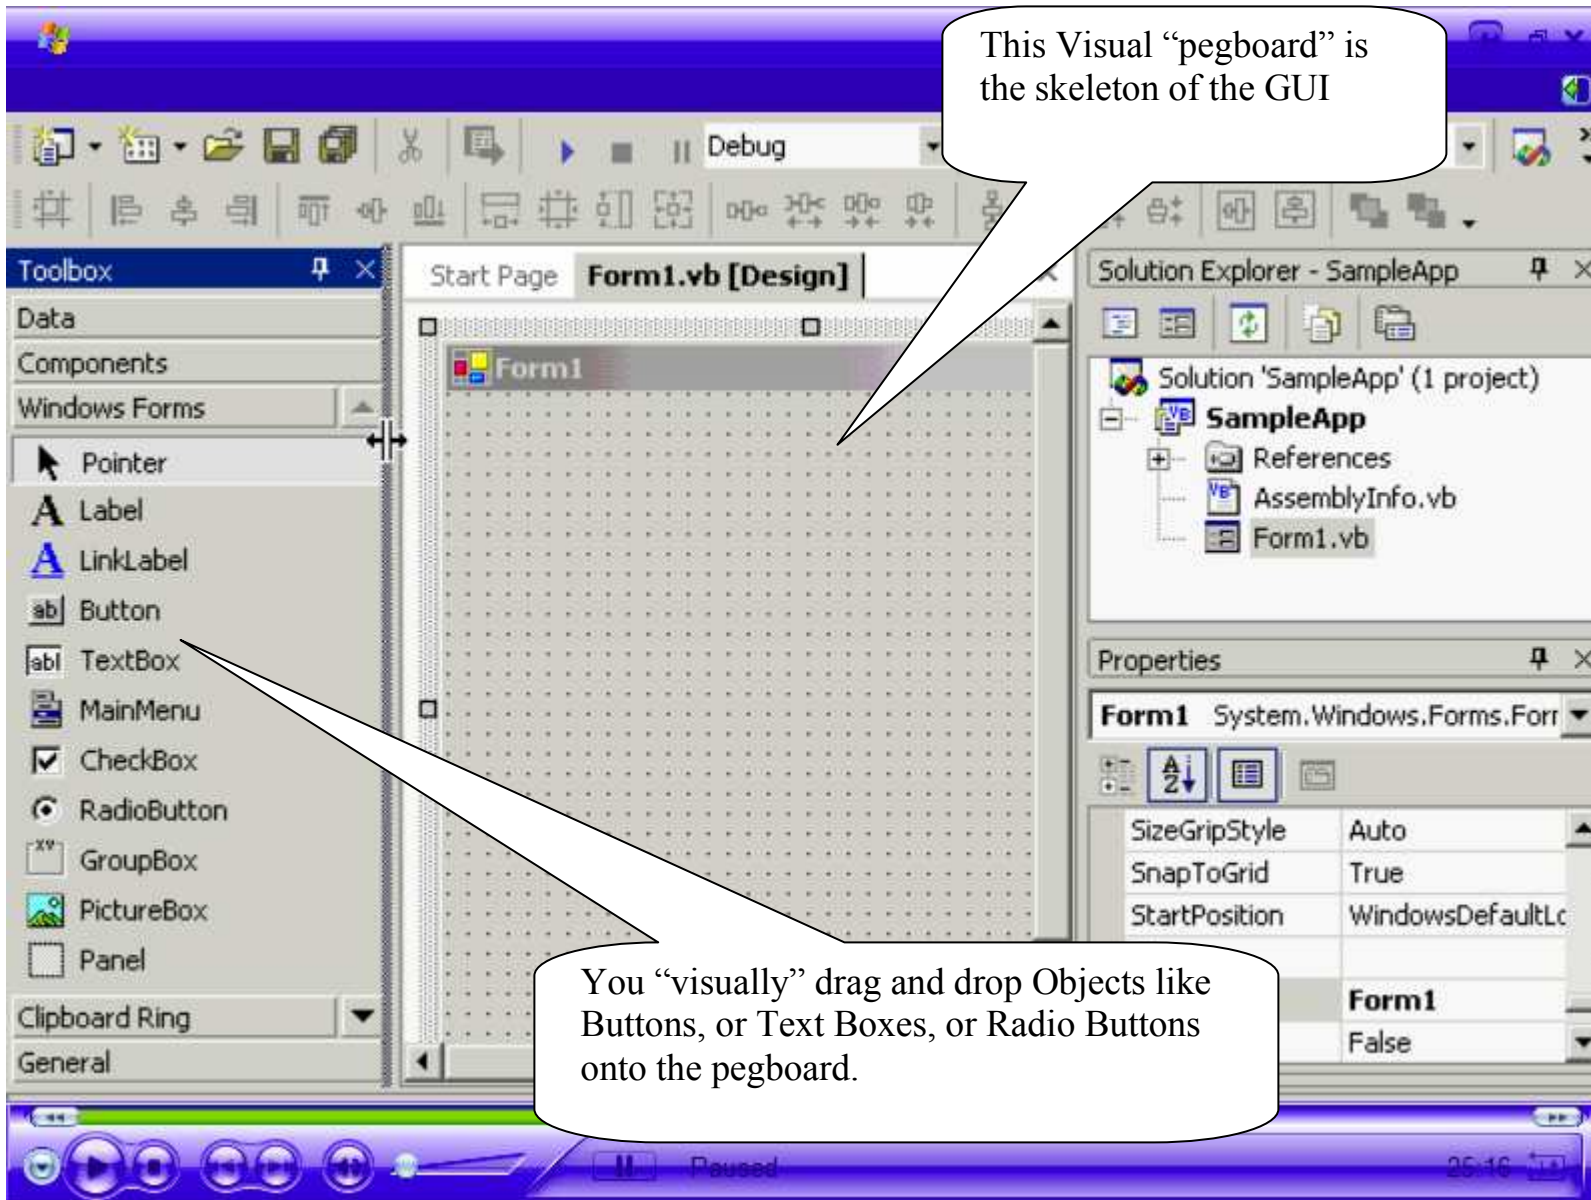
This Visual “pegboard” is the skeleton of the GUI

Debug

Toolbox

Data

Components

Windows Forms

Pointer

Label

LinkLabel

Button

TextBox

MainMenu

CheckBox

RadioButton

GroupBox

PictureBox

Panel

Clipboard Ring

General

Start Page

Form1.vb [Design]

Form1

Solution Explorer - SampleApp

Solution 'SampleApp' (1 project)

SampleApp

References

AssemblyInfo.vb

Form1.vb

Properties

Form1 System.Windows.Forms.Forr

| SizeGripStyle | Auto |
|---|---|
| SnapToGrid | True |
| StartPosition | WindowsDefaultLc |
| | |
| | Form1 |
| | False |

You “visually” drag and drop Objects like Buttons, or Text Boxes, or Radio Buttons onto the pegboard.

Paused

25:16